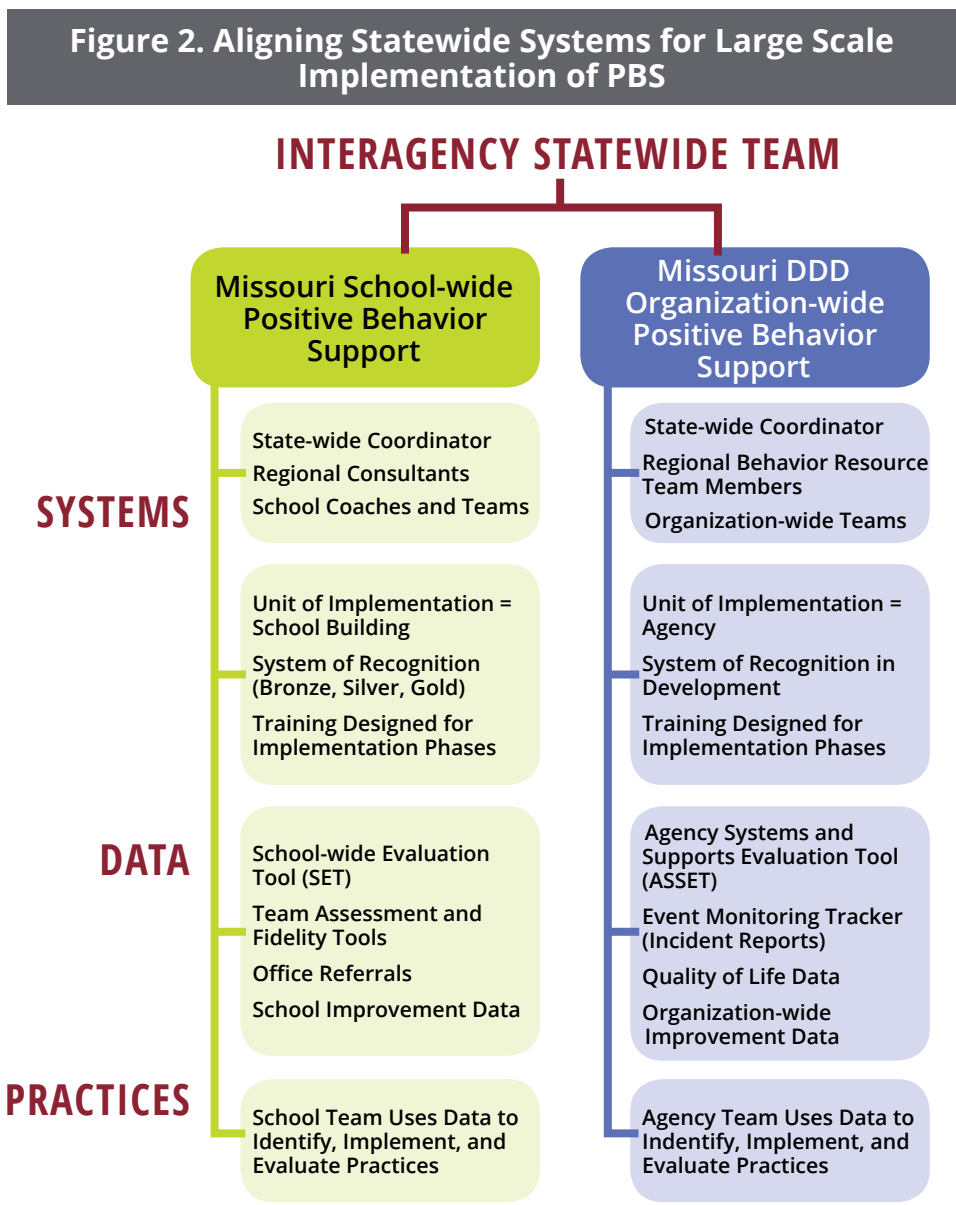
Figure 2. Aligning Statewide Systems for Large Scale Implementation of PBS

INTERAGENCY STATEWIDE TEAM

Missouri School-wide Positive Behavior Support

Missouri DDD Organization-wide Positive Behavior Support

SYSTEMS

State-wide Coordinator
Regional Consultants
School Coaches and Teams

State-wide Coordinator
Regional Behavior Resource Team Members
Organization-wide Teams

Unit of Implementation = School Building
System of Recognition (Bronze, Silver, Gold)
Training Designed for Implementation Phases

Unit of Implementation = Agency
System of Recognition in Development
Training Designed for Implementation Phases

DATA

School-wide Evaluation Tool (SET)
Team Assessment and Fidelity Tools
Office Referrals
School Improvement Data

Agency Systems and Supports Evaluation Tool (ASSET)
Event Monitoring Tracker (Incident Reports)
Quality of Life Data
Organization-wide Improvement Data

PRACTICES

School Team Uses Data to Identify, Implement, and Evaluate Practices

Agency Team Uses Data to Indentify, Implement, and Evaluate Practices